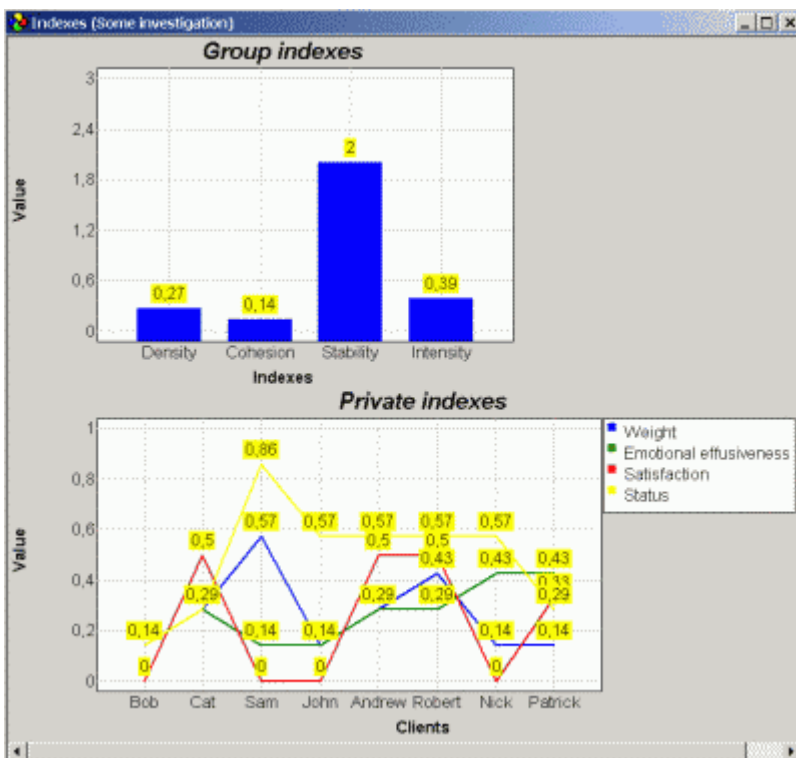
Indexes (Some investigation)

Group indexes

Value

3
2,4
1,8
1,2
0,6
0

0,27
0,14
2
0,39

Density
Cohesion
Stability
Intensity

Indexes

Private indexes

Value

1
0,8
0,6
0,4
0,2
0

Weight
Emotional effusiveness
Satisfaction
Status

0,86
0,5
0,57
0,57
0,57
0,57
0,57
0,5
0,5
0,43
0,43
0,43
0,33
0,29
0,29
0,29
0,29
0,14
0,14
0,14
0,14
0,14
0
0
0
0

Bob
Cat
Sam
John
Andrew
Robert
Nick
Patrick

Clients